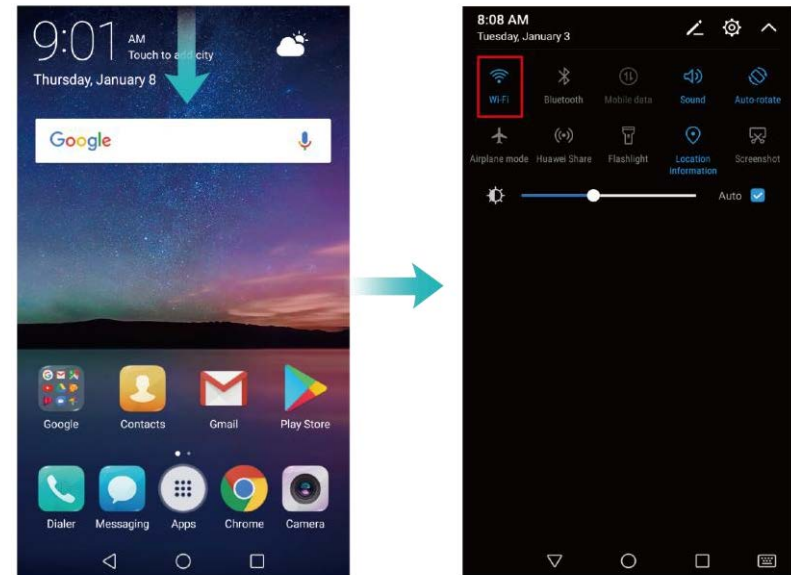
9:01 AM
Touch to add city
Thursday, January 8

Google

Google
Contacts
Gmail
Play Store

Dialer
Messaging
Apps
Chrome
Camera

8:08 AM
Tuesday, January 3

Wi-Fi
Bluetooth
Mobile data
Sound
Auto-rotate

Airplane mode
Huawei Share
Flashlight
Location information
Screenshot

Auto